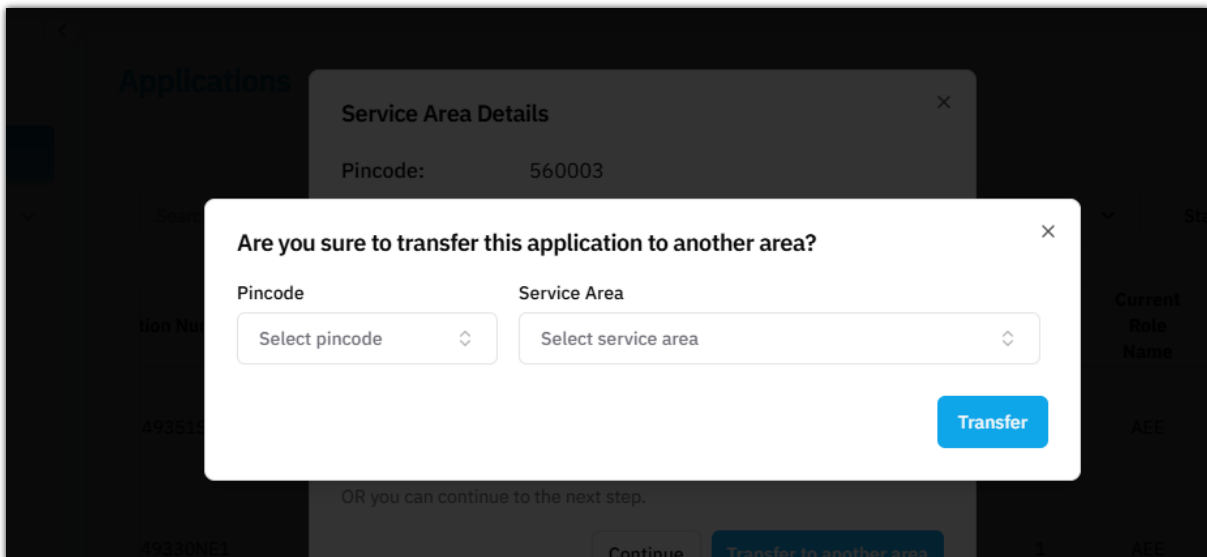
Applications

Service Area Details

×

Pincode: 560003

Sea

St

Are you sure to transfer this application to another area?

×

Pincode

Select pincode

Service Area

Select service area

tion Nu

Current Role Name

49351

Transfer

AEE

OR you can continue to the next step.

49330NE1

Continue

Transfer to another area

1

AEE